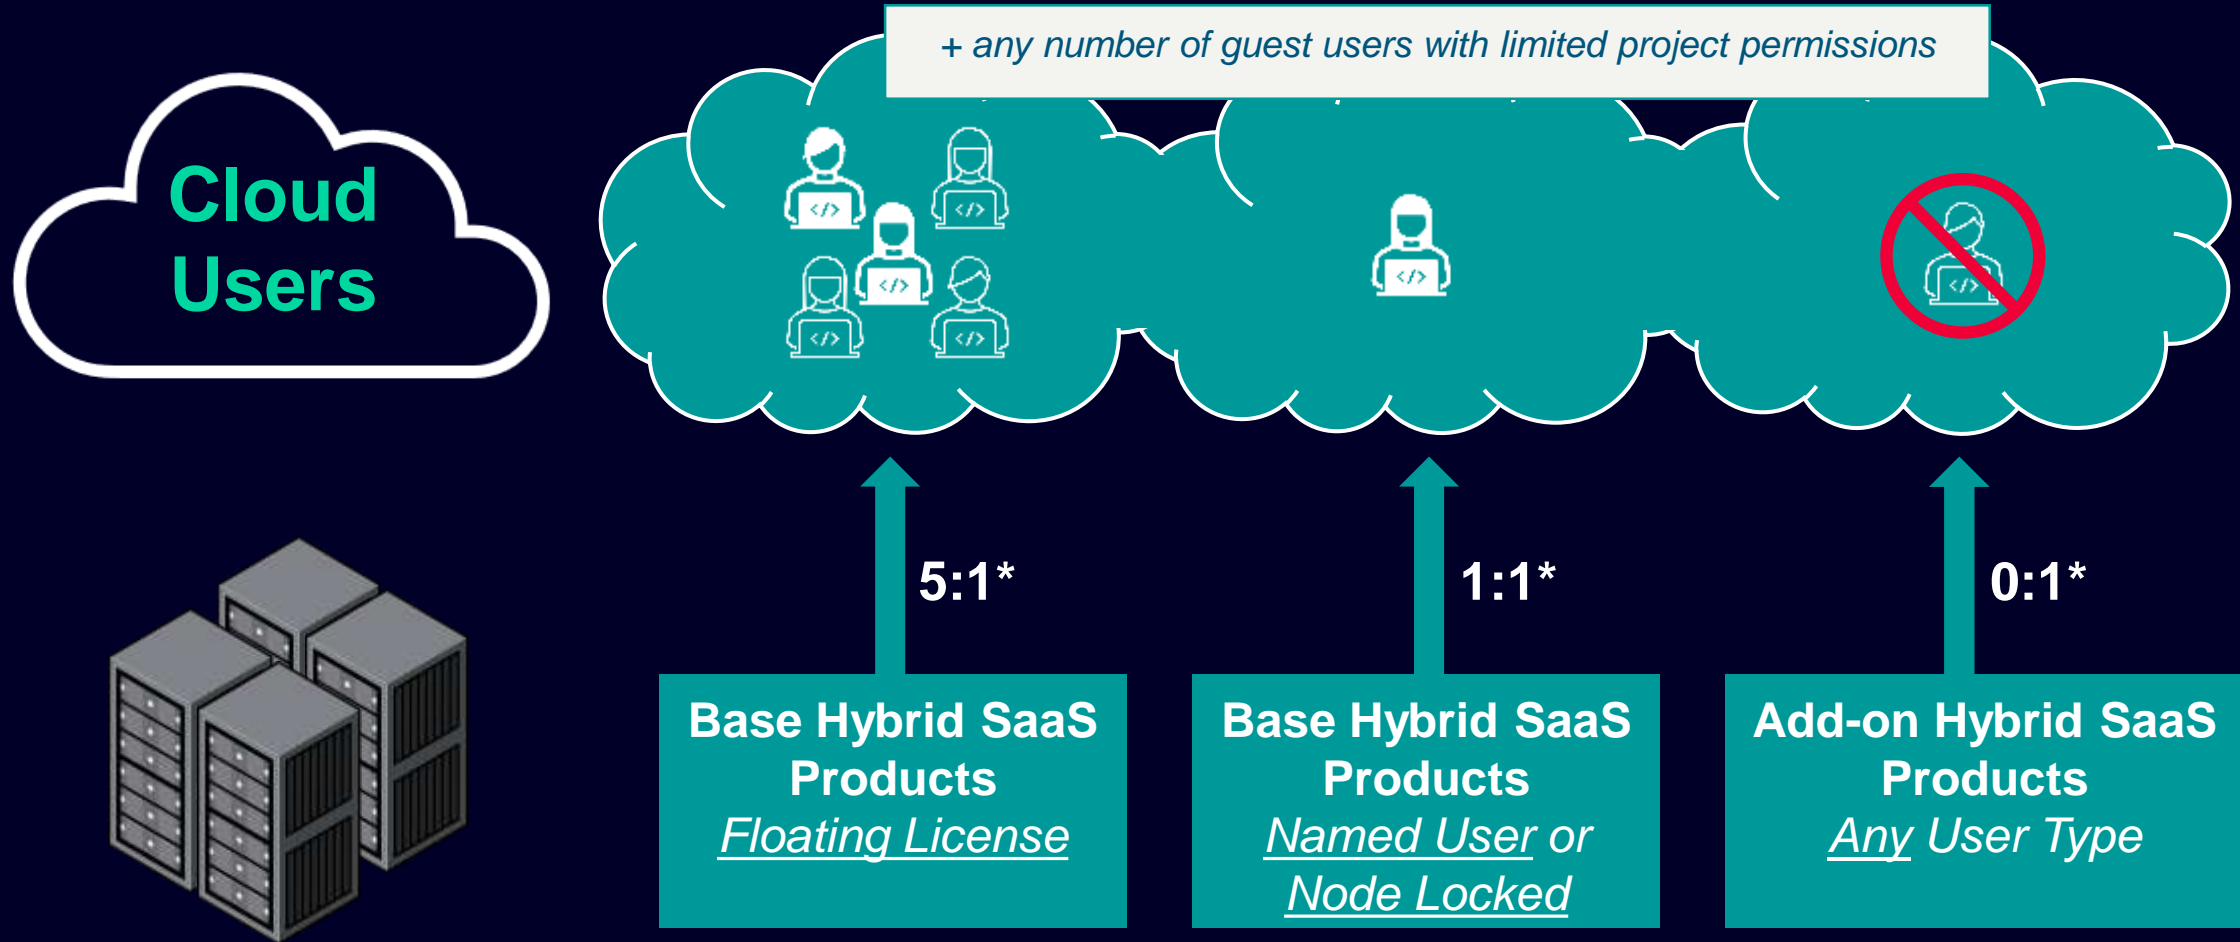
+ any number of guest users with limited project permissions

Cloud Users

</> </> </> </> </>

</>

</>

5:1*

1:1*

0:1*

Base Hybrid SaaS Products
Floating License

Base Hybrid SaaS Products
Named User or Node Locked

Add-on Hybrid SaaS Products
Any User Type